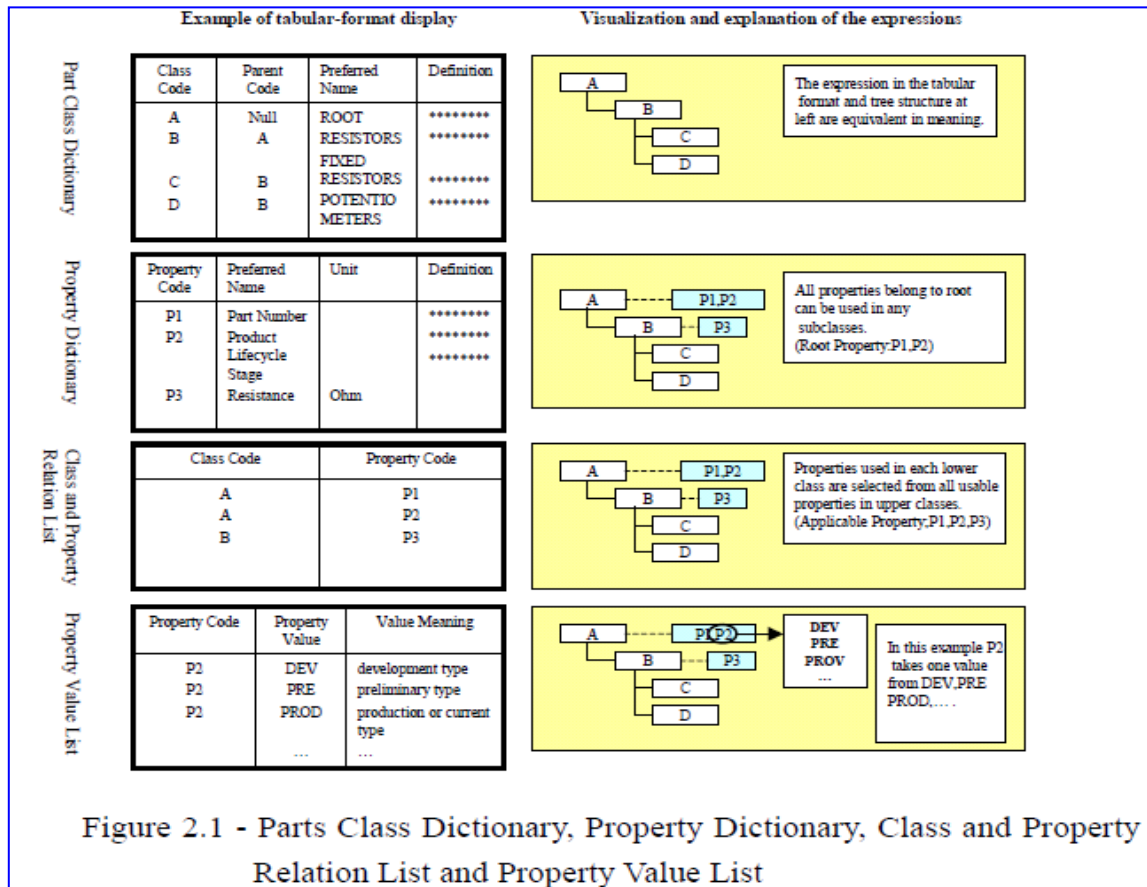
Example of tabular-format display

Visualization and explanation of the expressions

Part Class Dictionary

| Class Code | Parent Code | Preferred Name | Definition |
|---|---|---|---|
| A | Null | ROOT | ******** |
| B | A | RESISTORS | ******** |
| C | B | FIXED RESISTORS | ******** |
| D | B | POTENTIO METERS | ******** |

A
B
C
D

The expression in the tabular format and tree structure at left are equivalent in meaning.

Property Dictionary

| Property Code | Preferred Name | Unit | Definition |
|---|---|---|---|
| P1 | Part Number | | ******** |
| P2 | Product Lifecycle Stage | | ******** |
| P3 | Resistance | Ohm | ******** |

A
P1,P2
B
P3
C
D

All properties belong to root can be used in any subclasses. (Root Property:P1,P2)

Class and Property Relation List

| Class Code | Property Code |
|---|---|
| A | P1 |
| A | P2 |
| B | P3 |

A
P1,P2
B
P3
C
D

Properties used in each lower class are selected from all usable properties in upper classes. (Applicable Property,P1,P2,P3)

Property Value List

| Property Code | Property Value | Value Meaning |
|---|---|---|
| P2 | DEV | development type |
| P2 | PRE | preliminary type |
| P2 | PROD | production or current type |
| | … | … |

A
P1,P2
B
P3
C
D

DEV
PRE
PROV
…

In this example P2 takes one value from DEV,PRE PROD,… .

Figure 2.1 - Parts Class Dictionary, Property Dictionary, Class and Property Relation List and Property Value List